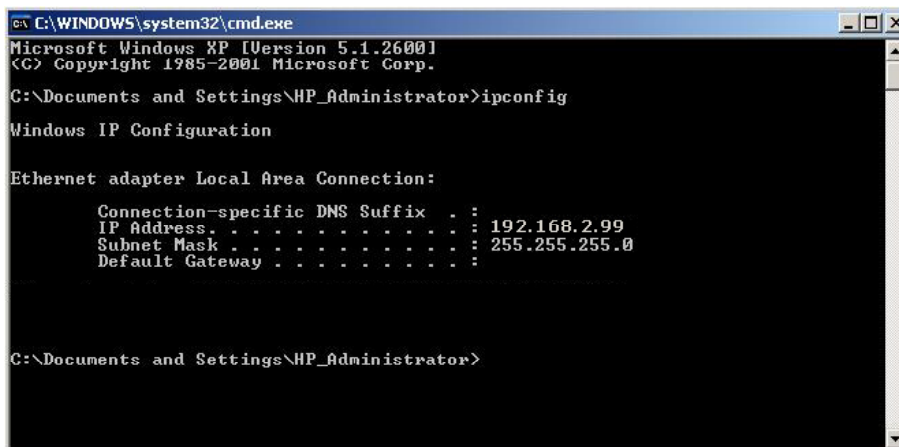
C:\WINDOWS\system32\cmd.exe

Microsoft Windows XP [Version 5.1.2600]
(C) Copyright 1985-2001 Microsoft Corp.

C:\Documents and Settings\HP_Administrator>ipconfig

Windows IP Configuration

Ethernet adapter Local Area Connection:

Connection-specific DNS Suffix . :
IP Address. . . . . . . . . . . . : 192.168.2.99
Subnet Mask . . . . . . . . . . . : 255.255.255.0
Default Gateway . . . . . . . . . :

C:\Documents and Settings\HP_Administrator>